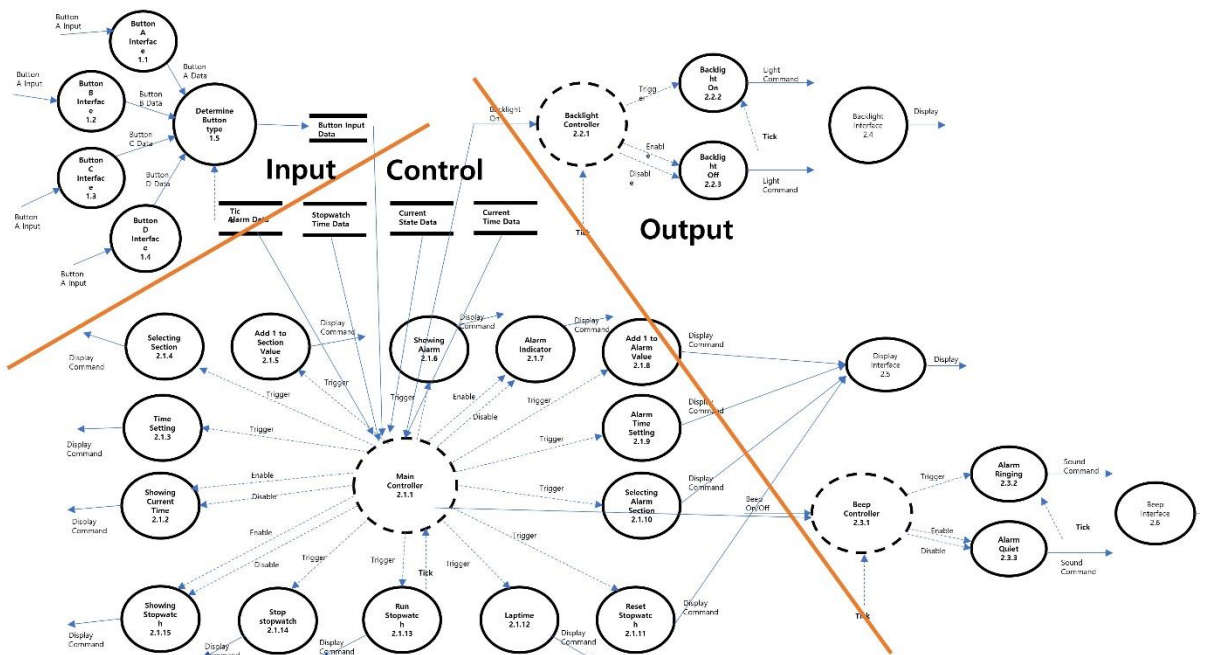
Button A Input

Button A Interface 1.1

Button A Input

Button B Interface 1.2

Button A Data

Button B Data

Determine Button type 1.5

Button C Data

Button C Interface 1.3

Button D Data

Button A Input

Button D Interface 1.4

Button A Input

Button Input Data

Input

Control

Tic

Alarm Data

Stopwatch Time Data

Current State Data

Current Time Data

Backlight On

Backlight Controller 2.2.1

Trigger

Backlight On 2.2.2

Light Command

Enable

Disable

Backlight Off 2.2.3

Light Command

Tick

Tick

Backlight Interface 2.4

Display

Output

Selecting Section 2.1.4

Display Command

Add 1 to Section Value 2.1.5

Display Command

Showing Alarm 2.1.6

Display Command

Alarm Indicator 2.1.7

Display Command

Add 1 to Alarm Value 2.1.8

Display Command

Display Interface 2.5

Display

Trigger

Trigger

Trigger

Enable

Disable

Trigger

Time Setting 2.1.3

Display Command

Trigger

Alarm Time Setting 2.1.9

Display Command

Trigger

Main Controller 2.1.1

Enable

Disable

Showing Current Time 2.1.2

Display Command

Trigger

Selecting Alarm Section 2.1.10

Display Command

Beep On/Off

Beep Controller 2.3.1

Trigger

Alarm Ringing 2.3.2

Sound Command

Tick

Beep Interface 2.6

Enable

Disable

Alarm Quiet 2.3.3

Sound Command

Enable

Disable

Trigger

Trigger

Trigger

Tick

Trigger

Showing Stopwatch 2.1.15

Display Command

Stop stopwatch 2.1.14

Display Command

Run Stopwatch 2.1.13

Display Command

Laptime 2.1.12

Display Command

Reset Stopwatch 2.1.11

Display Command

Tick